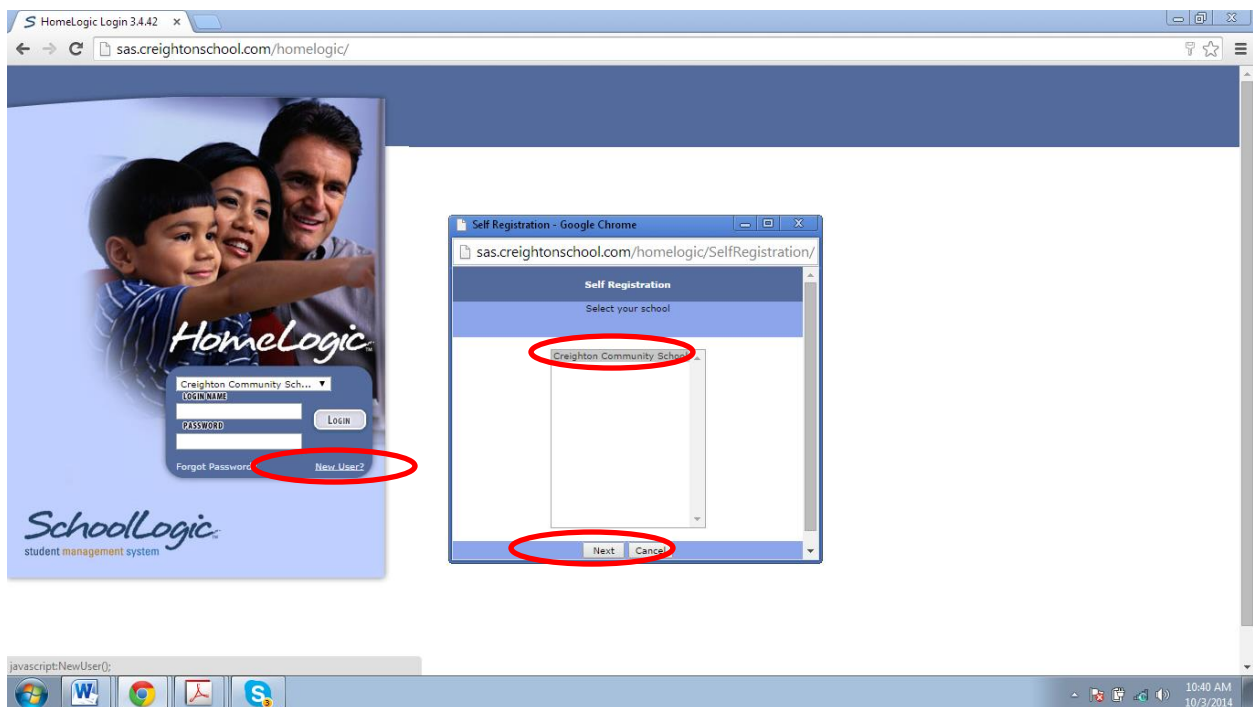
HomeLogic Login 3.4.42 ×

sas.creightonschool.com/homelogic/

HomeLogic

Creighton Community Sch...

LOGIN NAME

PASSWORD

LOGIN

Forgot Password

New User?

SchoolLogic
student management system

Self Registration - Google Chrome

sas.creightonschool.com/homelogic/SelfRegistration/

Self Registration

Select your school

Creighton Community School

Next

Cancel

javascript:NewUser();

10:40 AM
10/3/2014